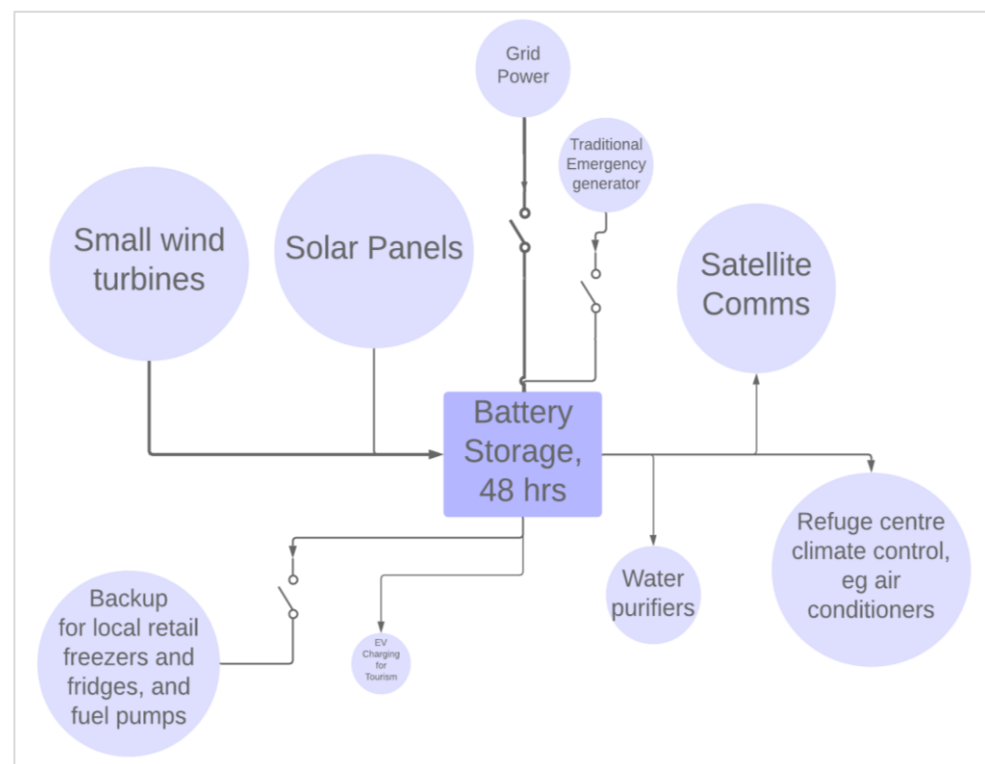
Grid Power

Traditional Emergency generator

Small wind turbines

Solar Panels

Satellite Comms

Battery Storage, 48 hrs

Refuge centre climate control, eg air conditioners

Water purifiers

Backup for local retail freezers and fridges, and fuel pumps

EV Charging for Tourism